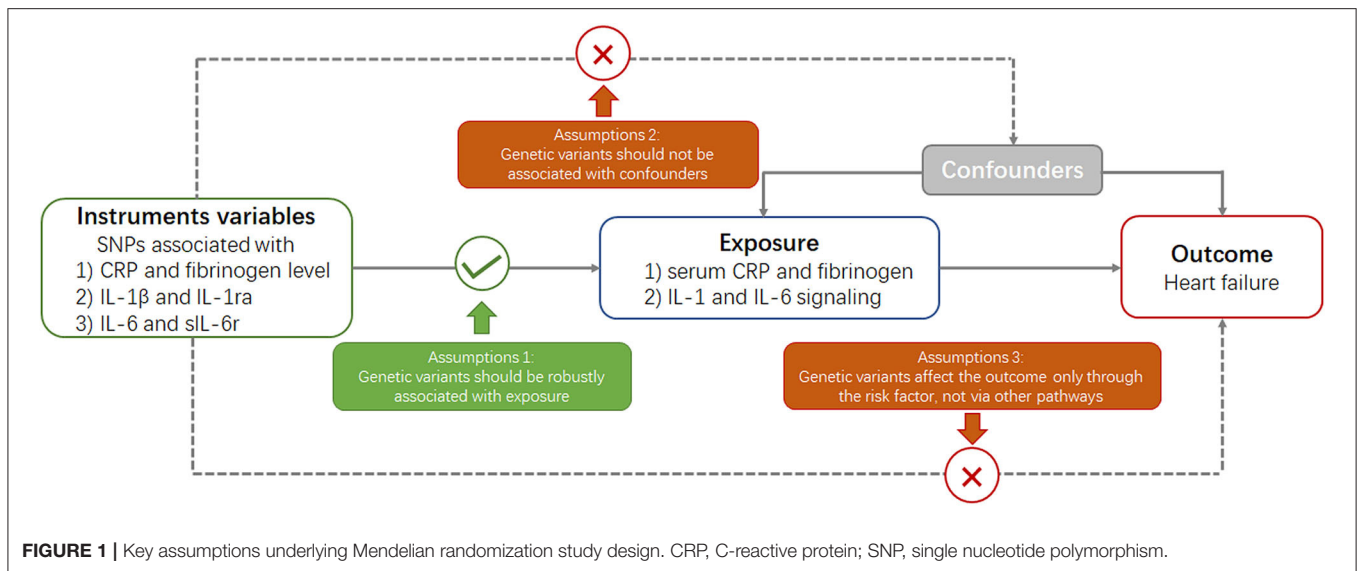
Assumptions 2:
Genetic variants should not be associated with confounders

Confounders

Instruments variables
SNPs associated with
1) CRP and fibrinogen level
2) IL-1β and IL-1ra
3) IL-6 and sIL-6r

Exposure
1) serum CRP and fibrinogen
2) IL-1 and IL-6 signaling

Outcome
Heart failure

Assumptions 1:
Genetic variants should be robustly associated with exposure

Assumptions 3:
Genetic variants affect the outcome only through the risk factor, not via other pathways

**FIGURE 1 |** Key assumptions underlying Mendelian randomization study design. CRP, C-reactive protein; SNP, single nucleotide polymorphism.